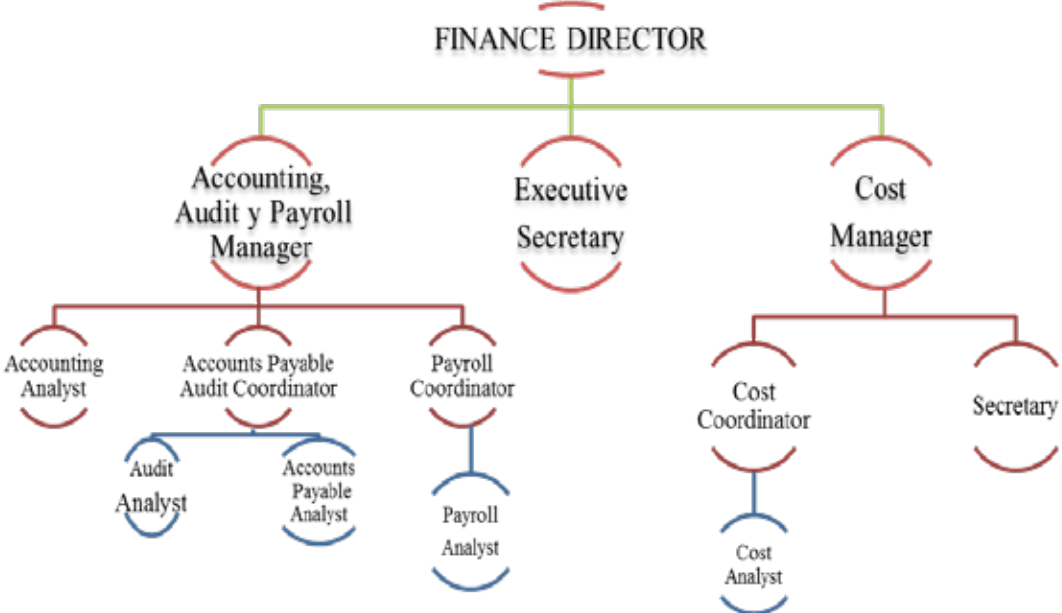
FINANCE DIRECTOR

Accounting, Audit y Payroll Manager

Executive Secretary

Cost Manager

Accounting Analyst

Accounts Payable Audit Coordinator

Payroll Coordinator

Cost Coordinator

Secretary

Audit Analyst

Accounts Payable Analyst

Payroll Analyst

Cost Analyst